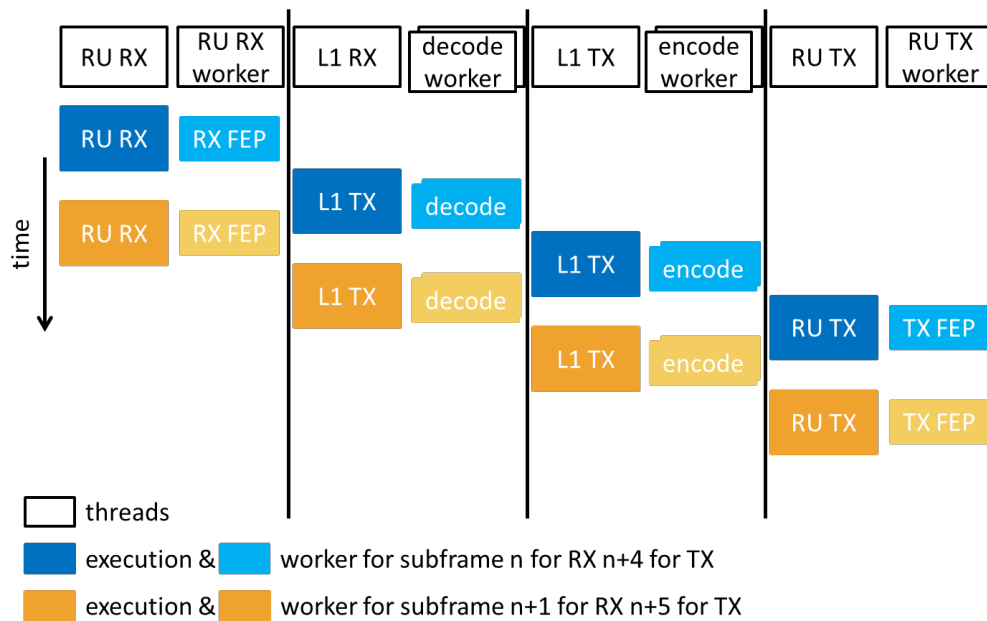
RU RX
RU RX worker
L1 RX
decode worker
L1 TX
encode worker
RU TX
RU TX worker

RU RX
RX FEP
RU RX
RX FEP
L1 TX
decode
L1 TX
decode
L1 TX
encode
L1 TX
encode
RU TX
TX FEP
RU TX
TX FEP

time

threads
execution & worker for subframe n for RX n+4 for TX
execution & worker for subframe n+1 for RX n+5 for TX